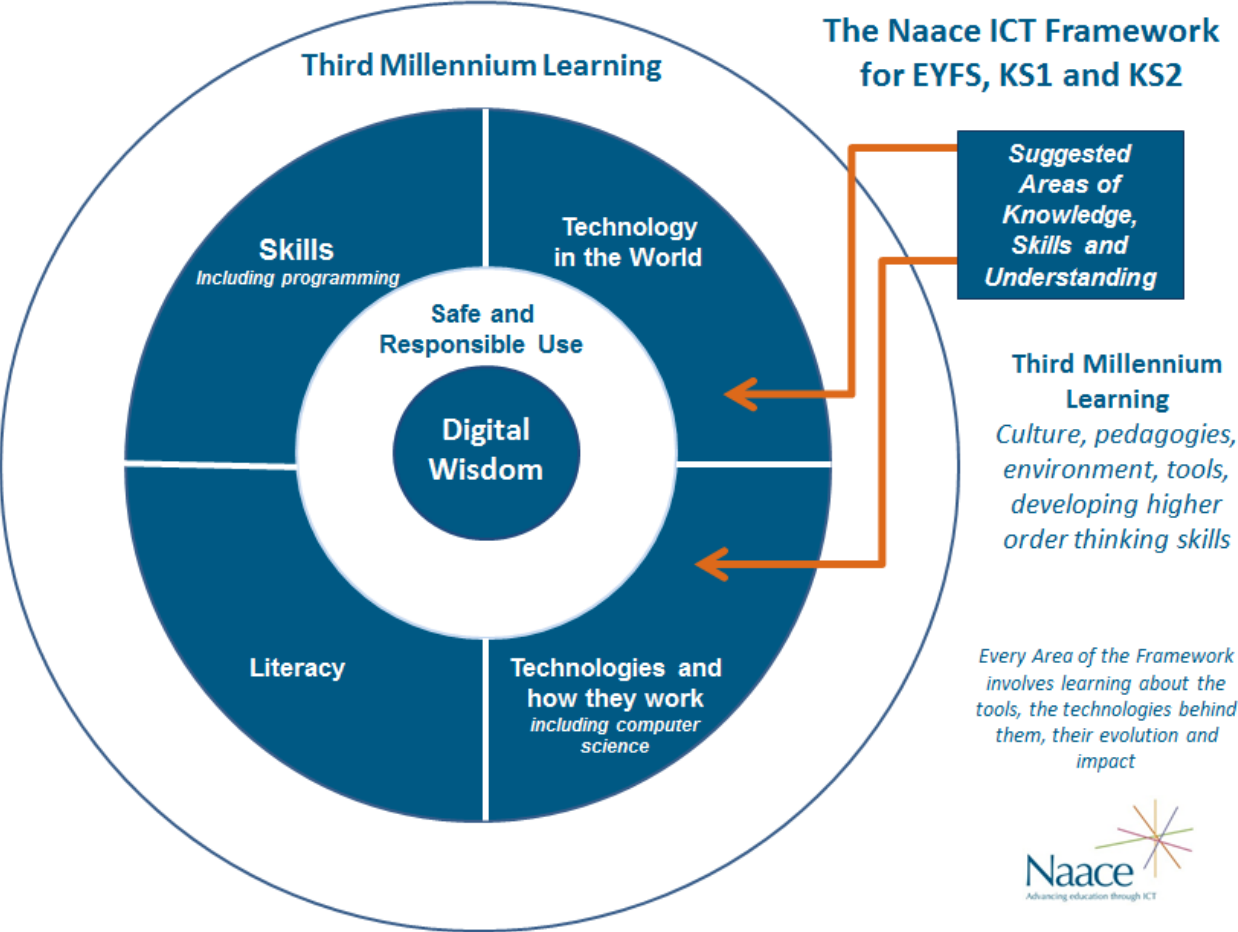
The Naace ICT Framework for EYFS, KS1 and KS2

Third Millennium Learning

Skills
Including programming

Technology in the World

Safe and Responsible Use

Digital Wisdom

Literacy

Technologies and how they work
including computer science

Suggested Areas of Knowledge, Skills and Understanding

Third Millennium Learning
Culture, pedagogies, environment, tools, developing higher order thinking skills

Every Area of the Framework involves learning about the tools, the technologies behind them, their evolution and impact

Naace
Advancing education through ICT